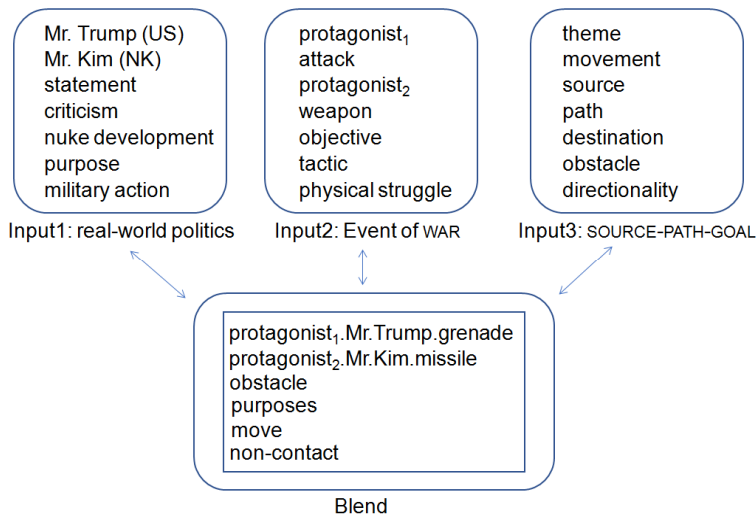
Mr. Trump (US)
Mr. Kim (NK)
statement
criticism
nuke development
purpose
military action

Input1: real-world politics

protagonist$_1$
attack
protagonist$_2$
weapon
objective
tactic
physical struggle

Input2: Event of WAR

theme
movement
source
path
destination
obstacle
directionality

Input3: SOURCE-PATH-GOAL

protagonist$_1$.Mr.Trump.grenade
protagonist$_2$.Mr.Kim.missile
obstacle
purposes
move
non-contact

Blend